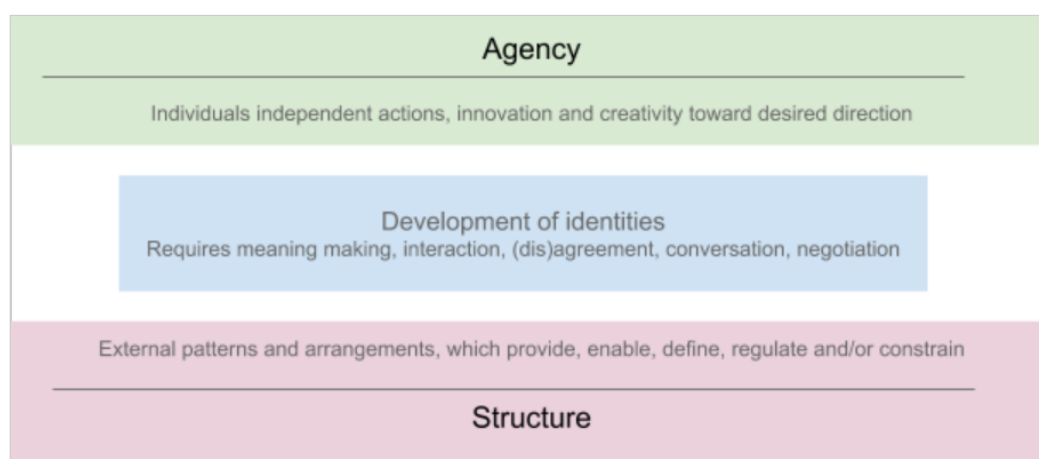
Agency

Individuals independent actions, innovation and creativity toward desired direction

Development of identities
Requires meaning making, interaction, (dis)agreement, conversation, negotiation

External patterns and arrangements, which provide, enable, define, regulate and/or constrain

Structure